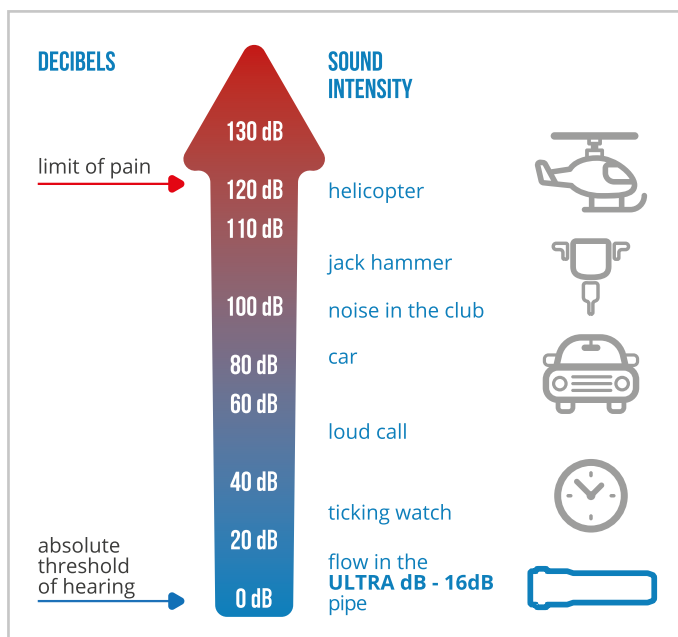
DECIBELS

SOUND INTENSITY

limit of pain

130 dB
120 dB
110 dB
100 dB
80 dB
60 dB
40 dB
20 dB
0 dB

helicopter

jack hammer

noise in the club

car

loud call

ticking watch

absolute threshold of hearing

flow in the **ULTRA dB - 16dB** pipe